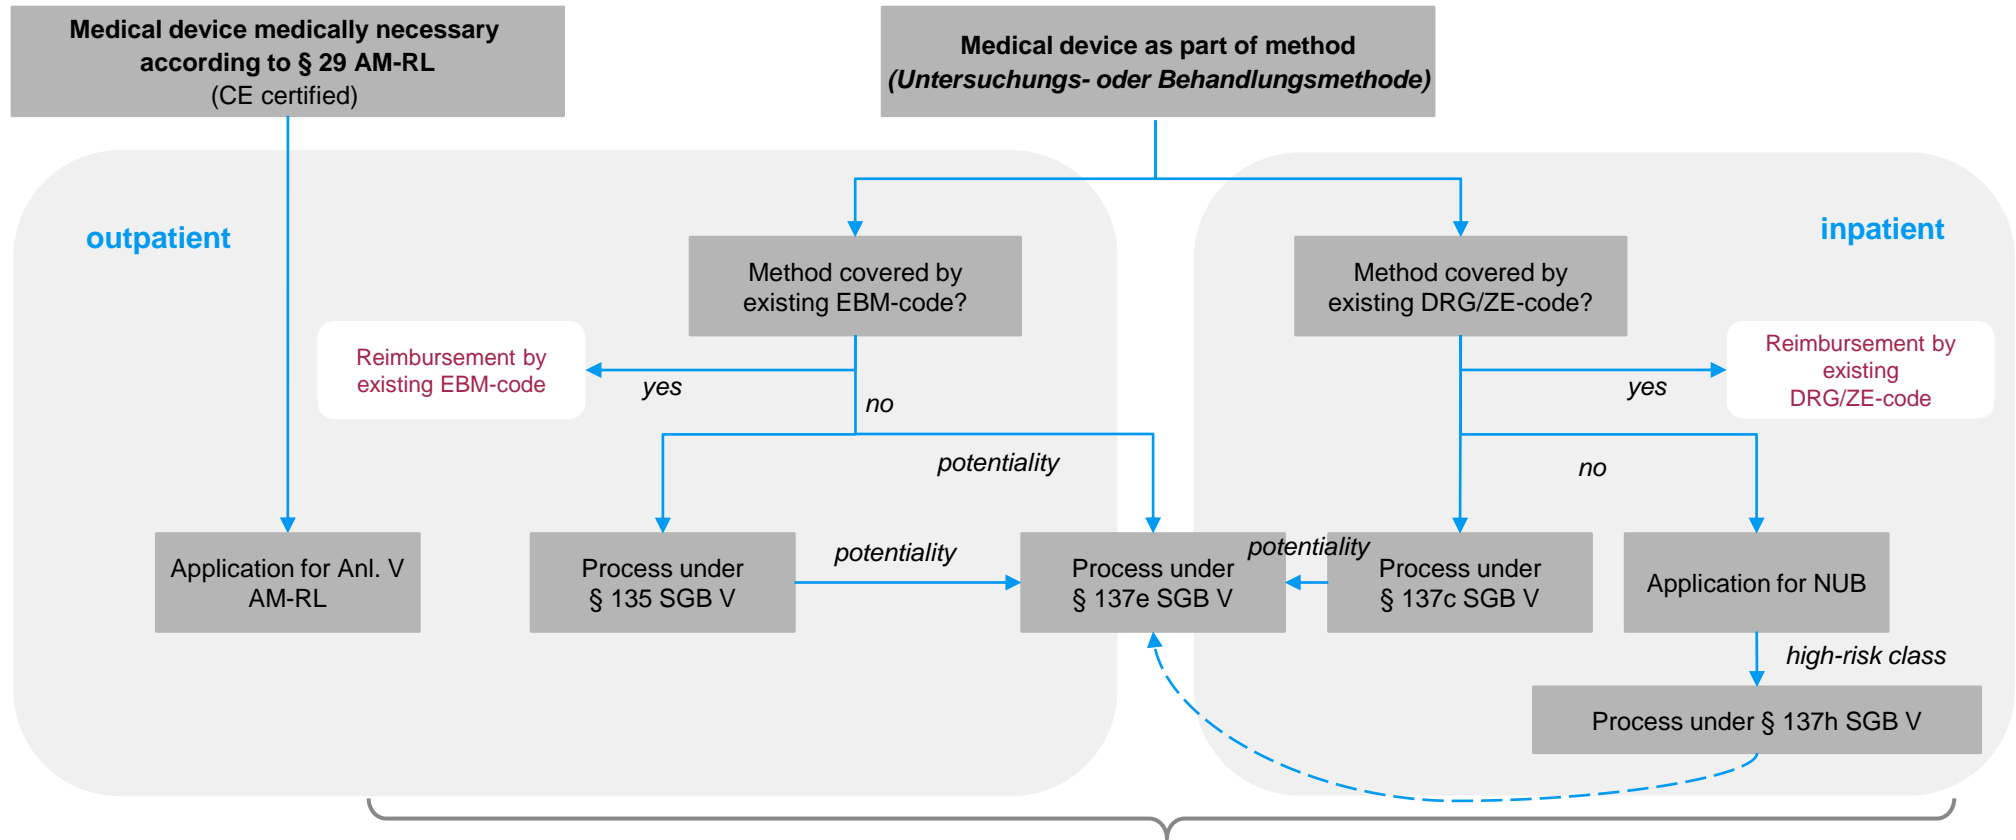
Medical device medically necessary according to § 29 AM-RL
(CE certified)

Medical device as part of method
(Untersuchungs- oder Behandlungsmethode)

outpatient

inpatient

Method covered by existing EBM-code?

Method covered by existing DRG/ZE-code?

Reimbursement by existing EBM-code

yes

no

Reimbursement by existing DRG/ZE-code

yes

potentiality

no

Application for Anl. V AM-RL

Process under § 135 SGB V

potentiality

Process under § 137e SGB V

potentiality

Process under § 137c SGB V

Application for NUB

high-risk class

Process under § 137h SGB V